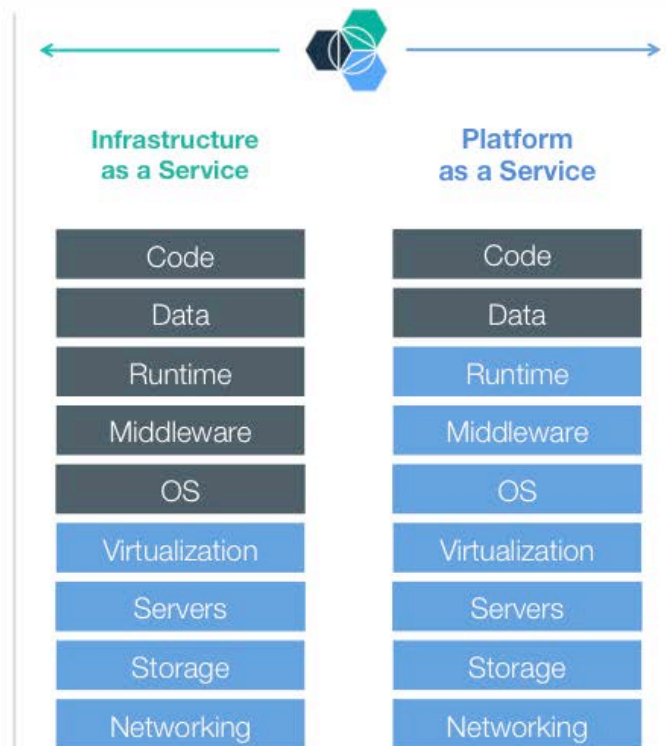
Infrastructure as a Service

Code
Data
Runtime
Middleware
OS
Virtualization
Servers
Storage
Networking

Platform as a Service

Code
Data
Runtime
Middleware
OS
Virtualization
Servers
Storage
Networking